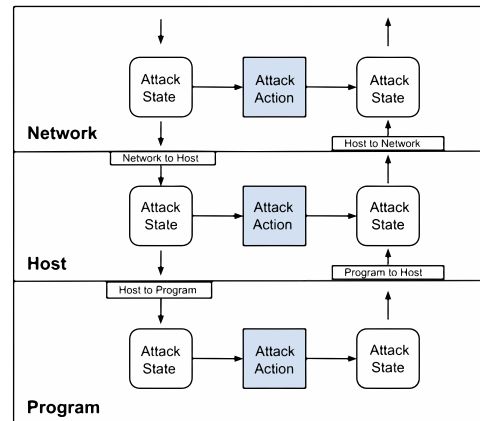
Attack State

Attack Action

Attack State

Network

Host to Network

Network to Host

Attack State

Attack Action

Attack State

Host

Program to Host

Host to Program

Attack State

Attack Action

Attack State

Program